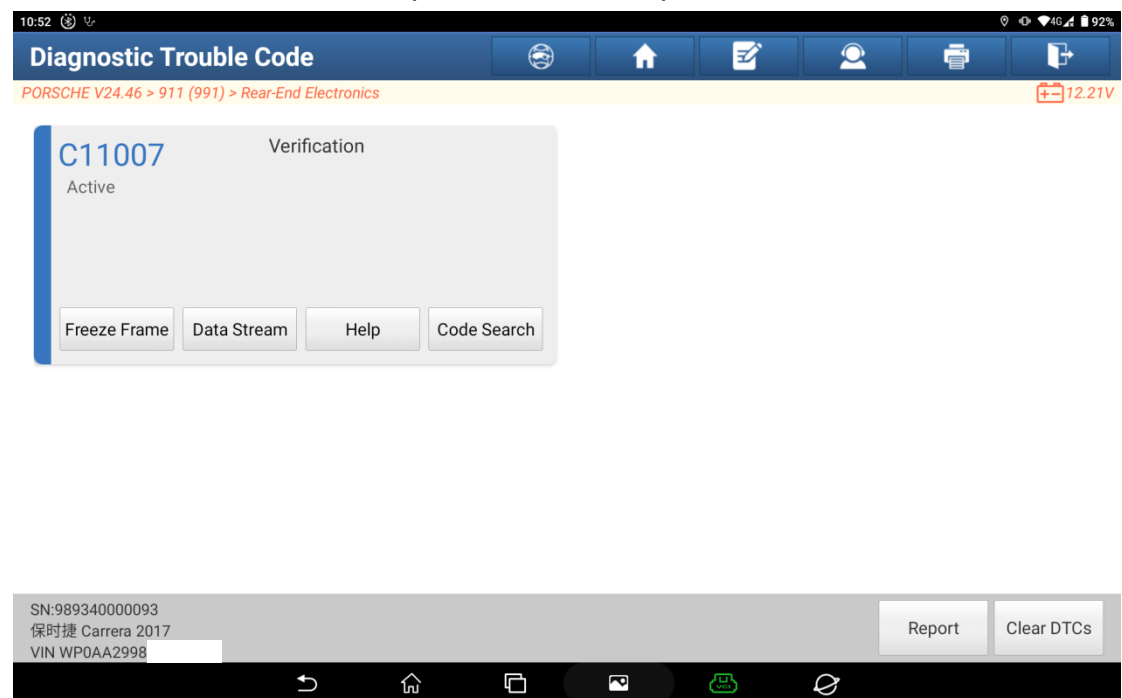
10:52

4G 92%

Diagnostic Trouble Code

PORSCHE V24.46 > 911 (991) > Rear-End Electronics

12.21V

C11007

Verification

Active

Freeze Frame

Data Stream

Help

Code Search

SN:989340000093
保时捷 Carrera 2017
VIN WP0AA2998

Report

Clear DTCs

VCI